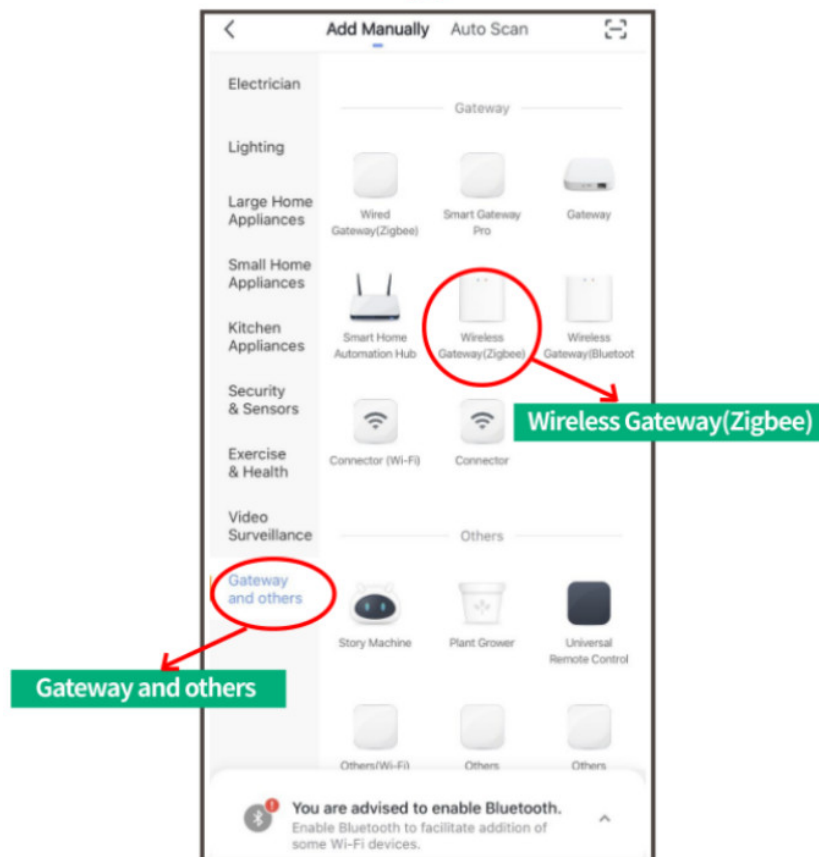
< Add Manually Auto Scan

Electrician

Lighting

Large Home Appliances

Small Home Appliances

Kitchen Appliances

Security & Sensors

Exercise & Health

Video Surveillance

Gateway and others

Gateway

Wired Gateway(Zigbee)

Smart Gateway Pro

Gateway

Smart Home Automation Hub

Wireless Gateway(Zigbee)

Wireless Gateway(Bluetoot

Wireless Gateway(Zigbee)

Connector (Wi-Fi)

Connector

Others

Story Machine

Plant Grower

Universal Remote Control

Gateway and others

Others(Wi-Fi)

Others

Others

You are advised to enable Bluetooth.
Enable Bluetooth to facilitate addition of some Wi-Fi devices.